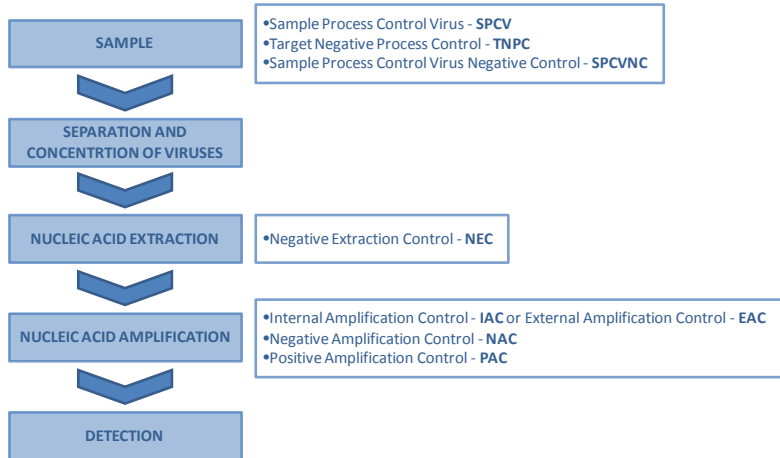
SAMPLE

•Sample Process Control Virus - SPCV
•Target Negative Process Control - TNPC
•Sample Process Control Virus Negative Control - SPCVNC

SEPARATION AND CONCENTRTION OF VIRUSES

NUCLEIC ACID EXTRACTION

•Negative Extraction Control - NEC

NUCLEIC ACID AMPLIFICATION

•Internal Amplification Control - IAC or External Amplification Control - EAC
•Negative Amplification Control - NAC
•Positive Amplification Control - PAC

DETECTION